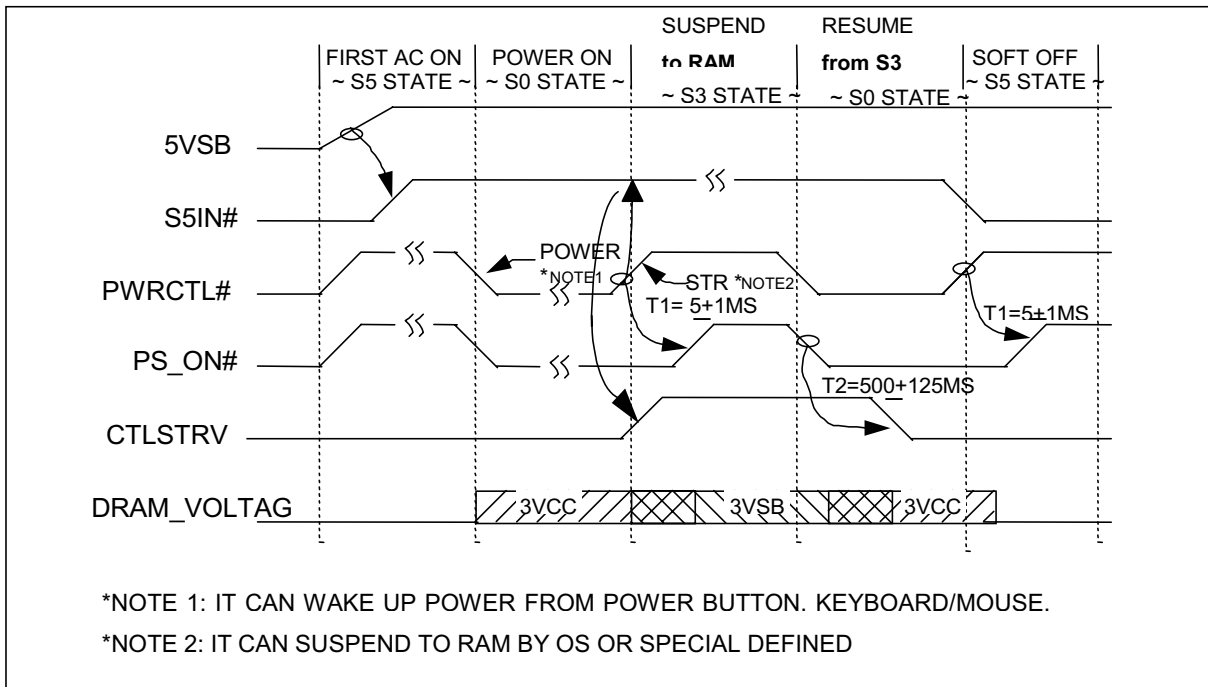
SUSPEND to RAM ~ S3 STATE ~

RESUME from S3 ~ S0 STATE ~

FIRST AC ON ~ S5 STATE ~

POWER ON ~ S0 STATE ~

SOFT OFF ~ S5 STATE ~

5VSB

S5IN#

PWRCTL#

PS_ON#

CTLSTRV

DRAM_VOLTAG

POWER *NOTE1

STR *NOTE2

T1= 5+1MS

T1=5±1MS

T2=500+125MS

3VCC

3VSB

3VCC

*NOTE 1: IT CAN WAKE UP POWER FROM POWER BUTTON. KEYBOARD/MOUSE.

*NOTE 2: IT CAN SUSPEND TO RAM BY OS OR SPECIAL DEFINED